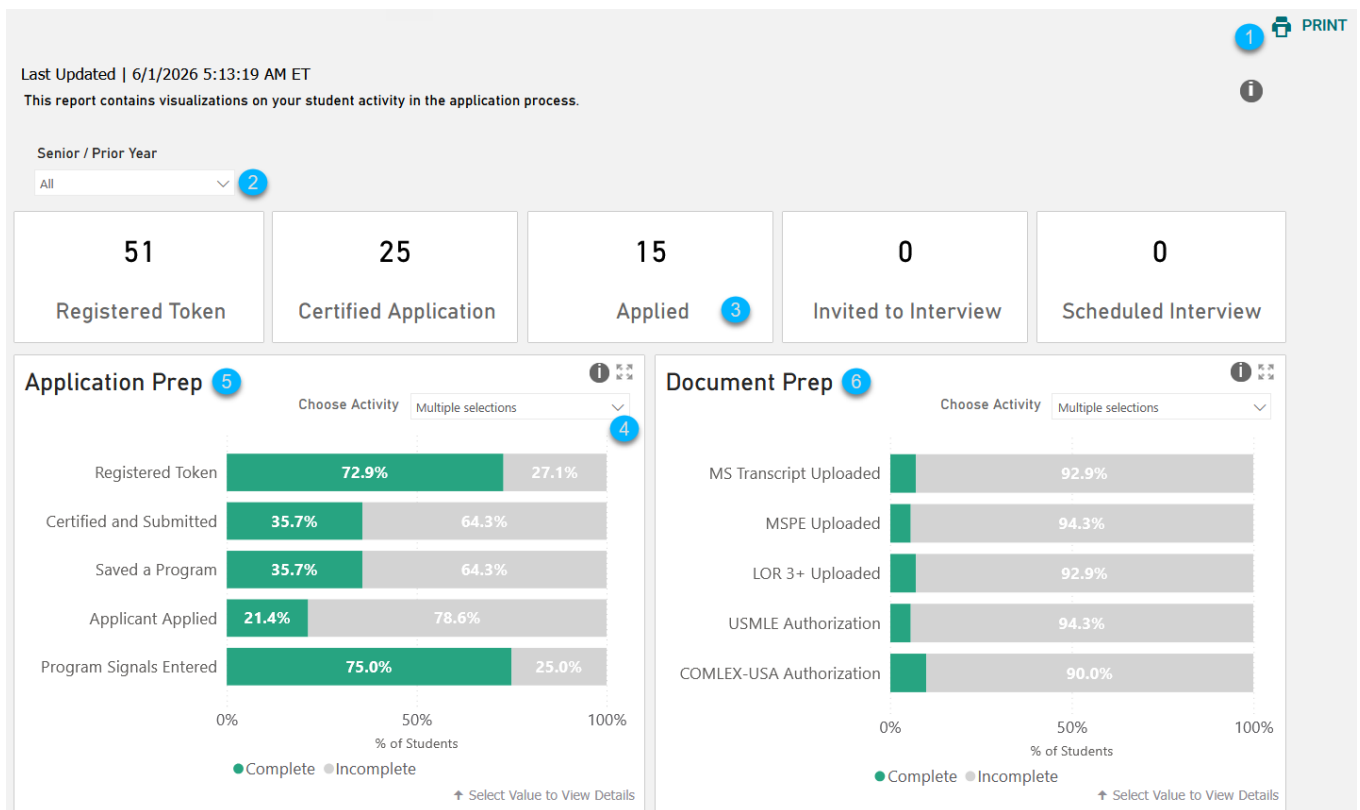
1 PRINT

Last Updated | 6/1/2026 5:13:19 AM ET

This report contains visualizations on your student activity in the application process.

Senior / Prior Year
All 2

| 51 | 25 | 15 | 0 | 0 |
|---|---|---|---|---|
| Registered Token | Certified Application | Applied 3 | Invited to Interview | Scheduled Interview |

Application Prep 5

Choose Activity Multiple selections 4

Registered Token 72.9% 27.1%
Certified and Submitted 35.7% 64.3%
Saved a Program 35.7% 64.3%
Applicant Applied 21.4% 78.6%
Program Signals Entered 75.0% 25.0%

0% 50% 100%
% of Students

Complete Incomplete

Select Value to View Details

Document Prep 6

Choose Activity Multiple selections

MS Transcript Uploaded 92.9%
MSPE Uploaded 94.3%
LOR 3+ Uploaded 92.9%
USMLE Authorization 94.3%
COMLEX-USA Authorization 90.0%

0% 50% 100%
% of Students

Complete Incomplete

Select Value to View Details